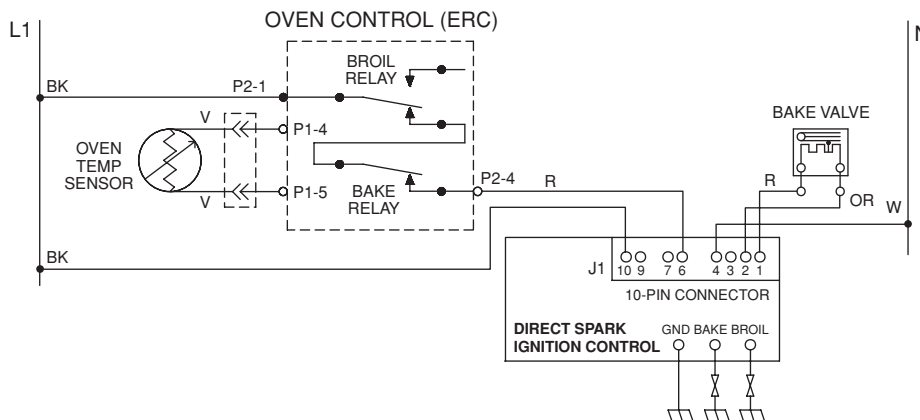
L1

OVEN CONTROL (ERC)

N

BROIL RELAY

BK

P2-1

BAKE VALVE

V

P1-4

OVEN TEMP SENSOR

P2-4

R

R

V

P1-5

BAKE RELAY

OR

W

BK

J1 10 9 7 6 4 3 2 1

10-PIN CONNECTOR

DIRECT SPARK IGNITION CONTROL

GND BAKE BROIL